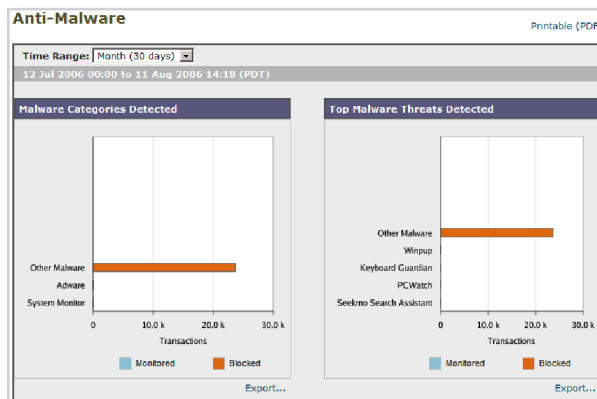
Anti-Malware

Printable (PDF

Time Range: Month (30 days)

12 Jul 2006 00:00 to 11 Aug 2006 14:18 (PDT)

Malware Categories Detected

Other Malware
Adware
System Monitor

0
10.0 k
20.0 k
30.0 k
Transactions

Monitored
Blocked

Export...

Top Malware Threats Detected

Other Malware
Winpup
Keyboard Guardian
PCWatch
Seekmo Search Assistant

0
10.0 k
20.0 k
30.0 k
Transactions

Monitored
Blocked

Export...